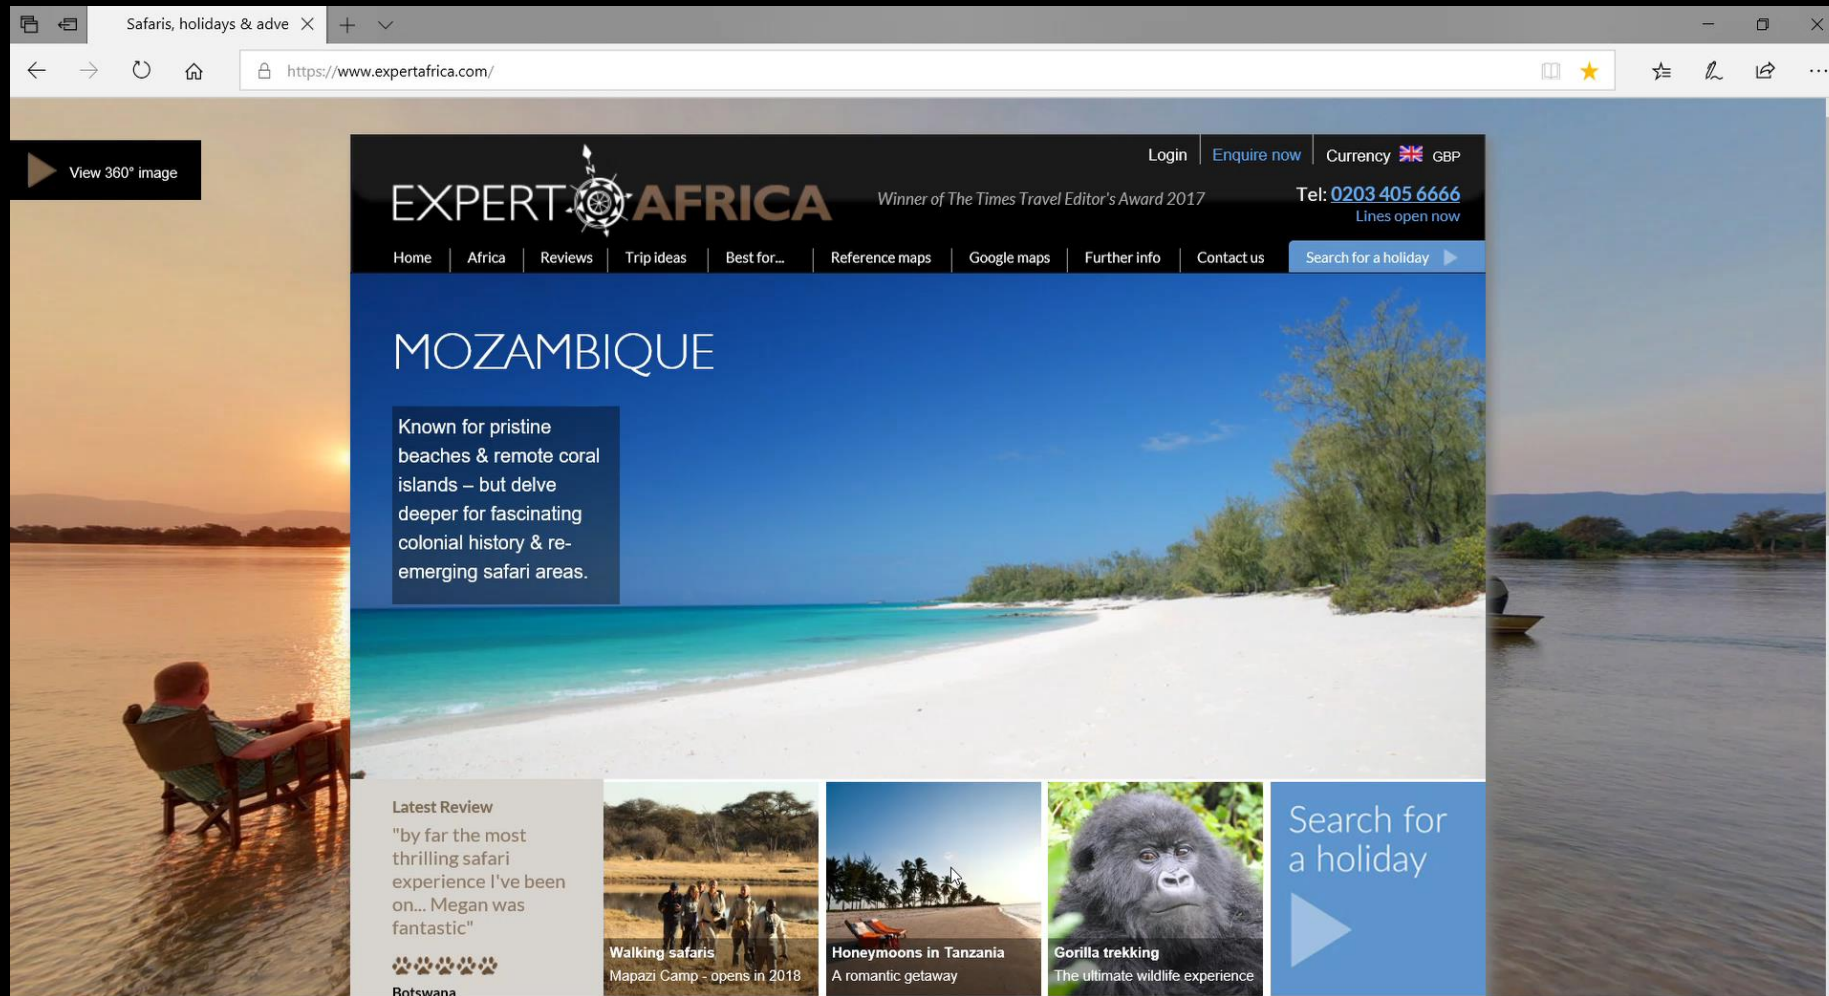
Safaris, holidays & adve

https://www.expertafrica.com/

View 360° image

Login | Enquire now | Currency GBP

EXPERT AFRICA

Winner of The Times Travel Editor's Award 2017

Tel: 0203 405 6666
Lines open now

Home | Africa | Reviews | Trip ideas | Best for... | Reference maps | Google maps | Further info | Contact us | Search for a holiday

MOZAMBIQUE

Known for pristine beaches & remote coral islands – but delve deeper for fascinating colonial history & re-emerging safari areas.

Latest Review
"by far the most thrilling safari experience I've been on... Megan was fantastic"
Botswana

Walking safaris
Mapazi Camp - opens in 2018

Honeymoons in Tanzania
A romantic getaway

Gorilla trekking
The ultimate wildlife experience

Search for a holiday